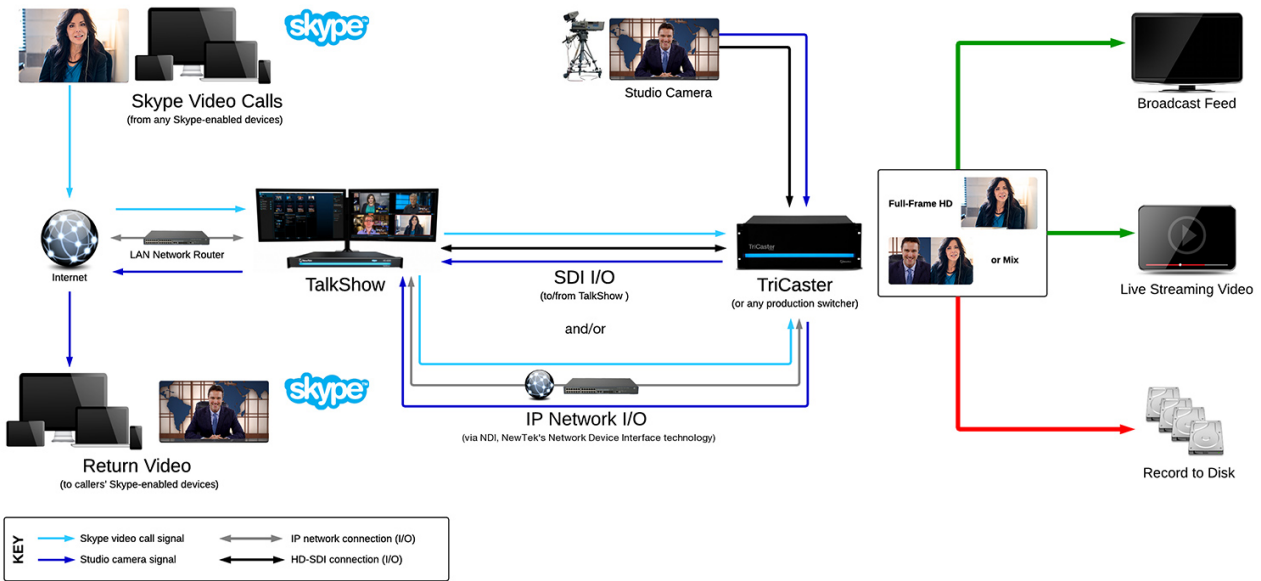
skype

Skype Video Calls
(from any Skype-enabled devices)

Studio Camera

Broadcast Feed

Internet

LAN Network Router

TalkShow

SDI I/O
(to/from TalkShow )

TriCaster
(or any production switcher)

Full-Frame HD

or Mix

Live Streaming Video

and/or

skype

IP Network I/O
(via NDI, NewTek's Network Device Interface technology)

Return Video
(to callers' Skype-enabled devices)

Record to Disk

KEY

Skype video call signal
Studio camera signal
IP network connection (I/O)
HD-SDI connection (I/O)